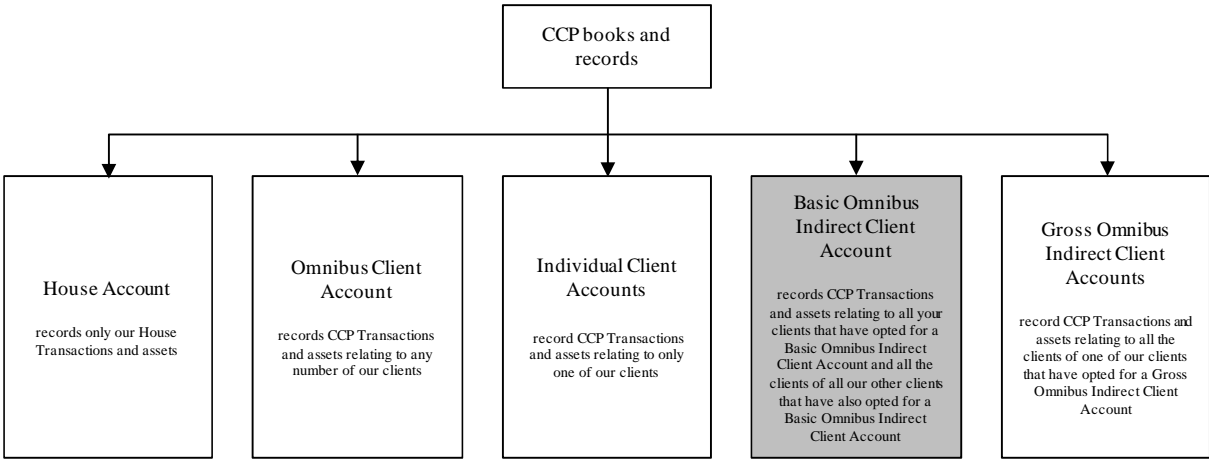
CCP books and records

House Account

records only our House Transactions and assets

Omnibus Client Account

records CCP Transactions and assets relating to any number of our clients

Individual Client Accounts

record CCP Transactions and assets relating to only one of our clients

Basic Omnibus Indirect Client Account

records CCP Transactions and assets relating to all your clients that have opted for a Basic Omnibus Indirect Client Account and all the clients of all our other clients that have also opted for a Basic Omnibus Indirect Client Account

Gross Omnibus Indirect Client Accounts

record CCP Transactions and assets relating to all the clients of one of our clients that have opted for a Gross Omnibus Indirect Client Account